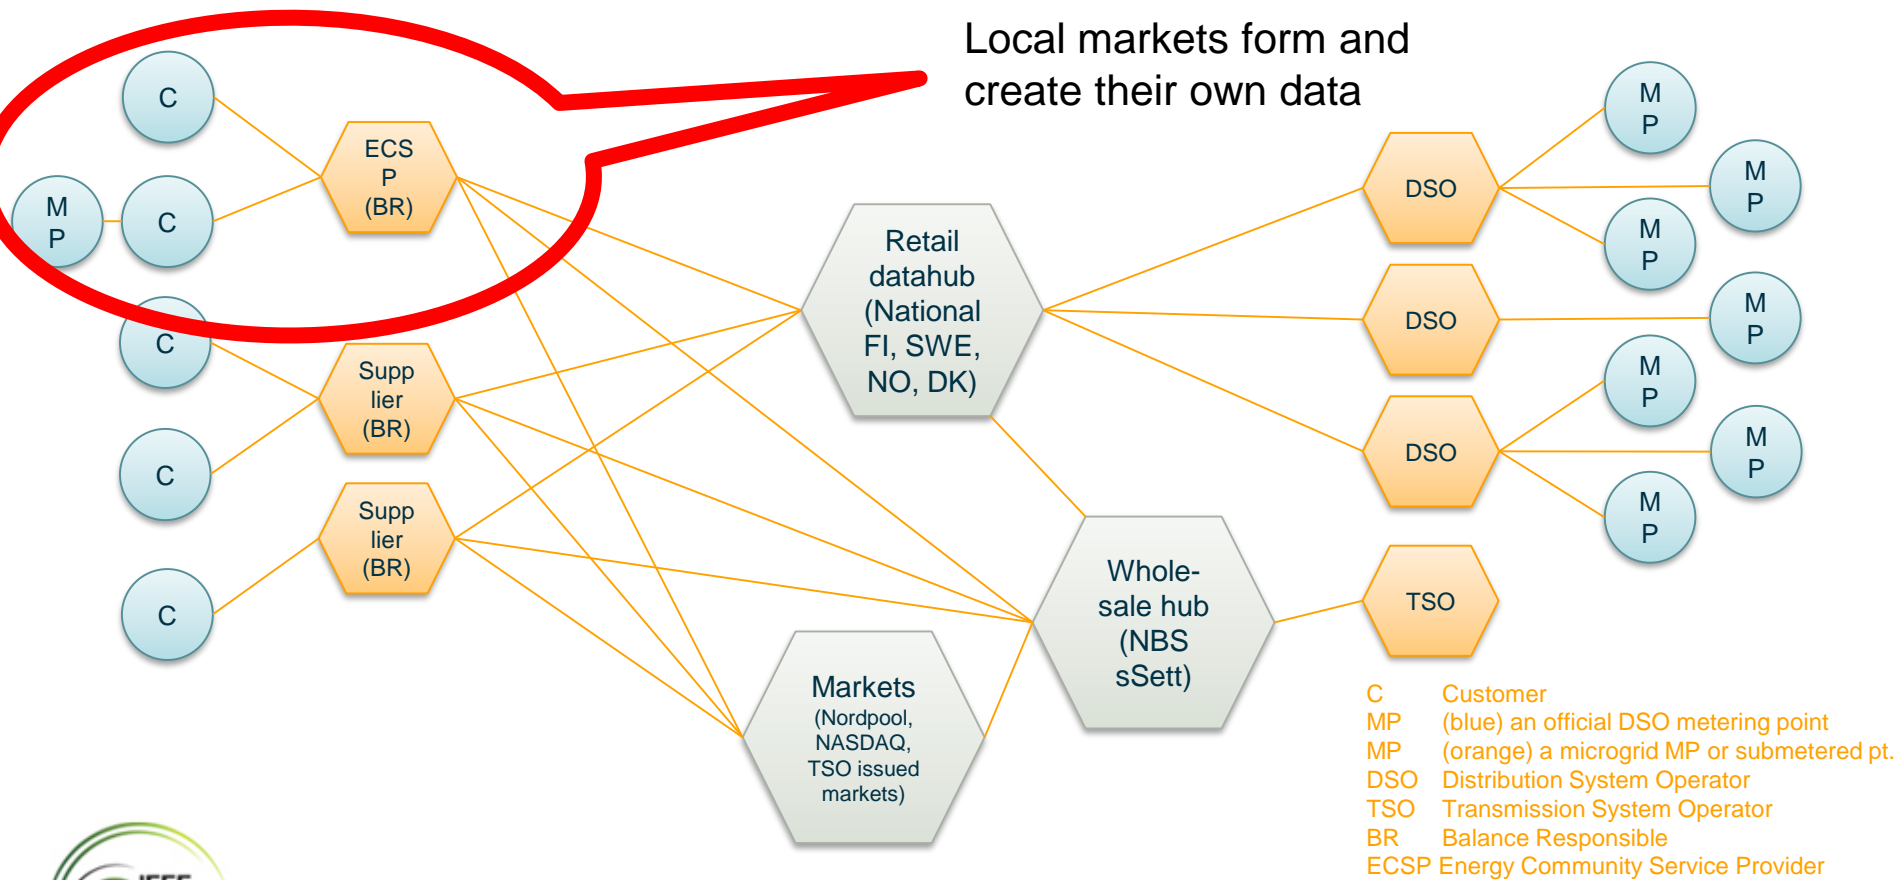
Local markets form and create their own data

C

M P

C

ECS P (BR)

C

Supp lier (BR)

C

Supp lier (BR)

C

Retail datahub (National FI, SWE, NO, DK)

Markets (Nordpool, NASDAQ, TSO issued markets)

Whole-sale hub (NBS sSett)

DSO

DSO

DSO

TSO

M P

M P

M P

M P

M P

M P

M P

C Customer
MP (blue) an official DSO metering point
MP (orange) a microgrid MP or submetered pt.
DSO Distribution System Operator
TSO Transmission System Operator
BR Balance Responsible
ECSP Energy Community Service Provider

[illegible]